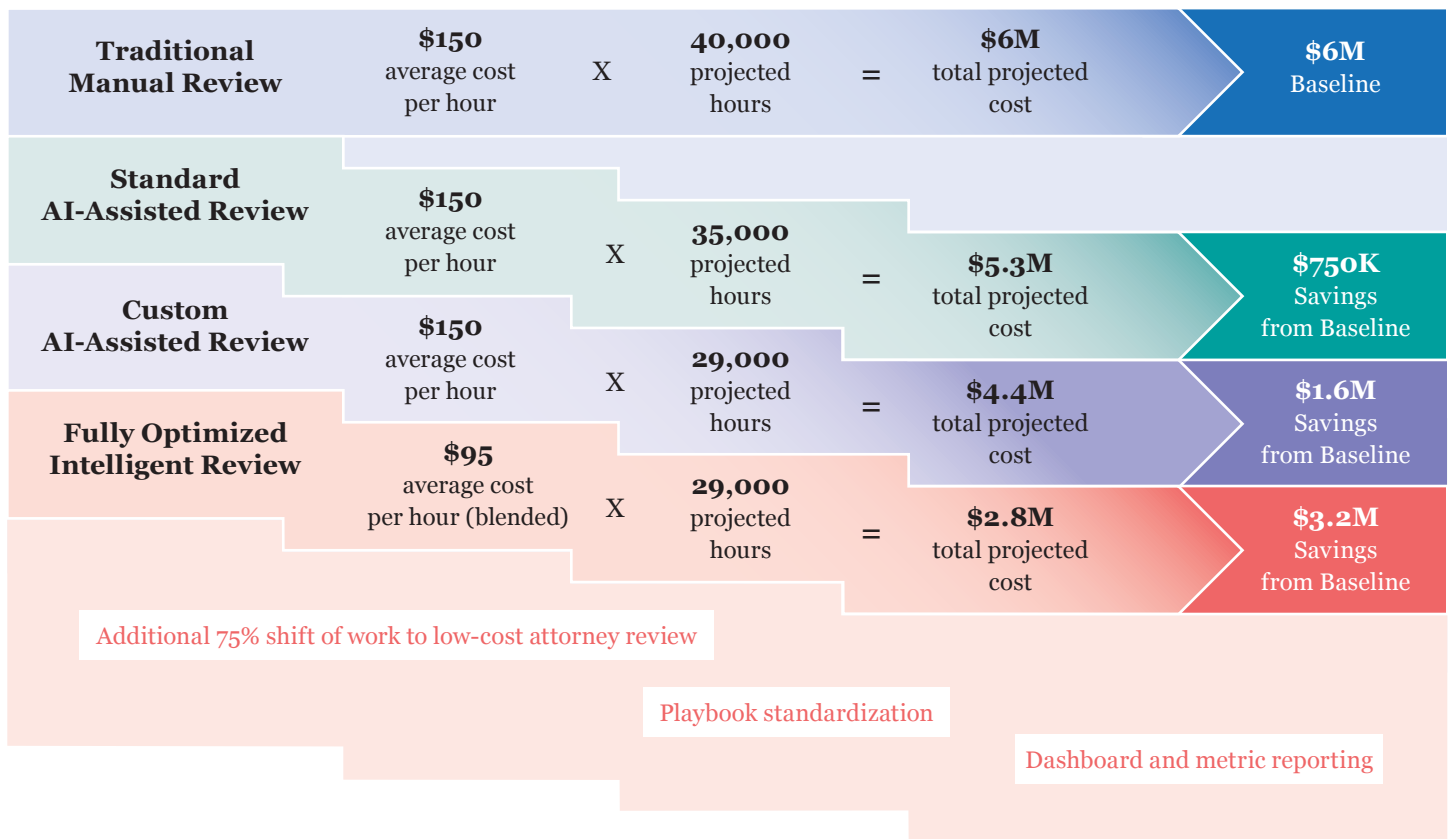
| | | | | | | |
|---|---|---|---|---|---|---|
| Traditional Manual Review | $150 average cost per hour | X | 40,000 projected hours | = | $6M total projected cost | $6M Baseline |
| Standard AI-Assisted Review | $150 average cost per hour | X | 35,000 projected hours | = | $5.3M total projected cost | $750K Savings from Baseline |
| Custom AI-Assisted Review | $150 average cost per hour | X | 29,000 projected hours | = | $4.4M total projected cost | $1.6M Savings from Baseline |
| Fully Optimized Intelligent Review | $95 average cost per hour (blended) | X | 29,000 projected hours | = | $2.8M total projected cost | $3.2M Savings from Baseline |

Additional 75% shift of work to low-cost attorney review

Playbook standardization

Dashboard and metric reporting